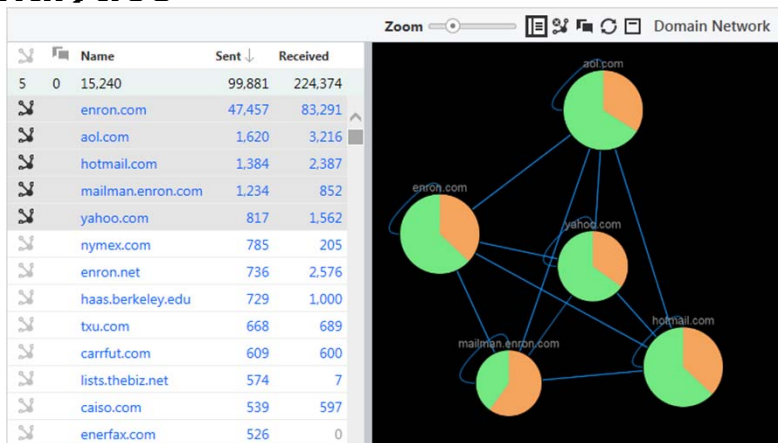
Zoom Domain Network

| | | Name | Sent ↓ | Received |
|---|---|---|---|---|
| 5 | 0 | 15,240 | 99,881 | 224,374 |
| | | enron.com | 47,457 | 83,291 |
| | | aol.com | 1,620 | 3,216 |
| | | hotmail.com | 1,384 | 2,387 |
| | | mailman.enron.com | 1,234 | 852 |
| | | yahoo.com | 817 | 1,562 |
| | | nymex.com | 785 | 205 |
| | | enron.net | 736 | 2,576 |
| | | haas.berkeley.edu | 729 | 1,000 |
| | | txu.com | 668 | 689 |
| | | carrfut.com | 609 | 600 |
| | | lists.thebiz.net | 574 | 7 |
| | | caiso.com | 539 | 597 |
| | | enerfax.com | 526 | 0 |

aol.com
enron.com
yahoo.com
hotmail.com
mailman.enron.com